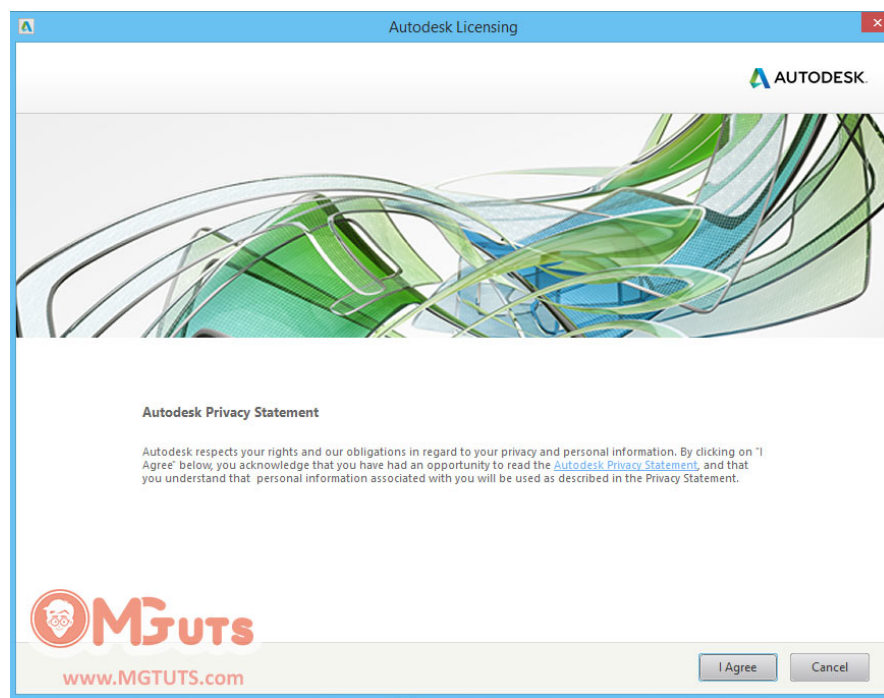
Autodesk Licensing

AUTODESK.

Autodesk Privacy Statement

Autodesk respects your rights and our obligations in regard to your privacy and personal information. By clicking on "I Agree" below, you acknowledge that you have had an opportunity to read the Autodesk Privacy Statement, and that you understand that personal information associated with you will be used as described in the Privacy Statement.

MGUTS
www.MGTUTS.com

I Agree
Cancel